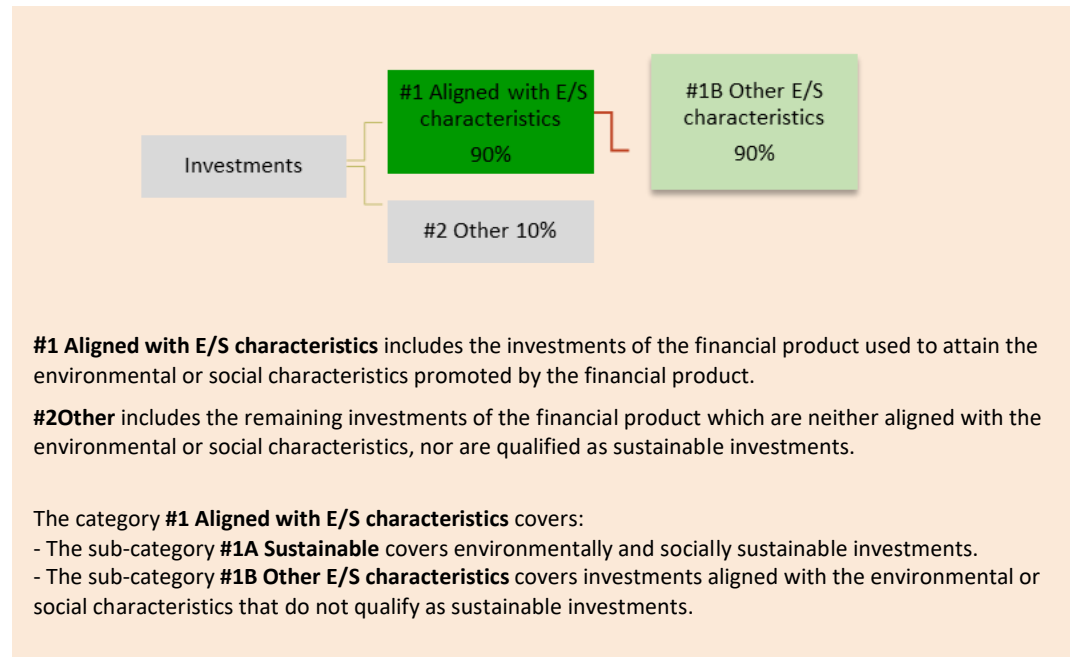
Investments

#1 Aligned with E/S characteristics 90%

#1B Other E/S characteristics 90%

#2 Other 10%

**#1 Aligned with E/S characteristics** includes the investments of the financial product used to attain the environmental or social characteristics promoted by the financial product.

**#2Other** includes the remaining investments of the financial product which are neither aligned with the environmental or social characteristics, nor are qualified as sustainable investments.

The category **#1 Aligned with E/S characteristics** covers:
- The sub-category **#1A Sustainable** covers environmentally and socially sustainable investments.
- The sub-category **#1B Other E/S characteristics** covers investments aligned with the environmental or social characteristics that do not qualify as sustainable investments.